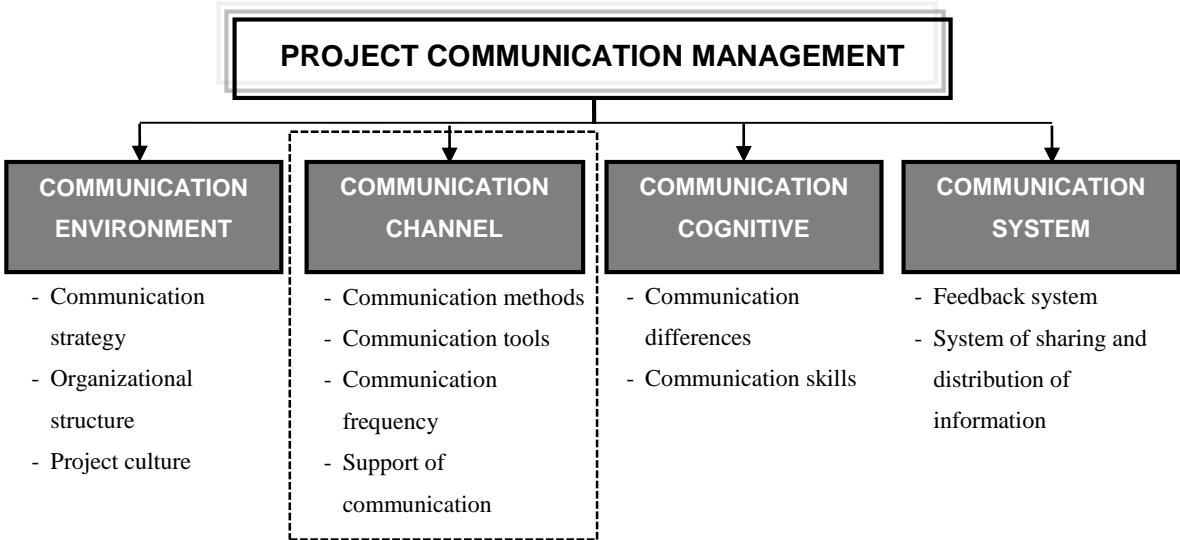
PROJECT COMMUNICATION MANAGEMENT

COMMUNICATION ENVIRONMENT

- Communication strategy
- Organizational structure
- Project culture

COMMUNICATION CHANNEL

- Communication methods
- Communication tools
- Communication frequency
- Support of communication

COMMUNICATION COGNITIVE

- Communication differences
- Communication skills

COMMUNICATION SYSTEM

- Feedback system
- System of sharing and distribution of information